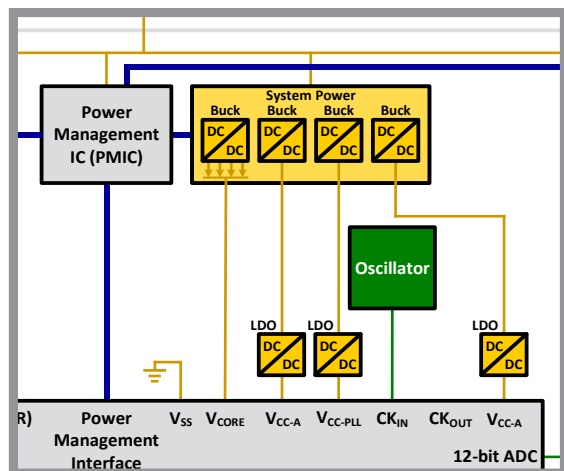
Power Management IC (PMIC)

System Power

Buck

DC

DC

Buck

DC

DC

Buck

DC

DC

Buck

DC

DC

Oscillator

LDO

DC

DC

LDO

DC

DC

LDO

DC

DC

R)

Power Management Interface

$V_{SS}$

$V_{CORE}$

$V_{CC-A}$

$V_{CC-PLL}$

$CK_{IN}$

$CK_{OUT}$

$V_{CC-A}$

12-bit ADC